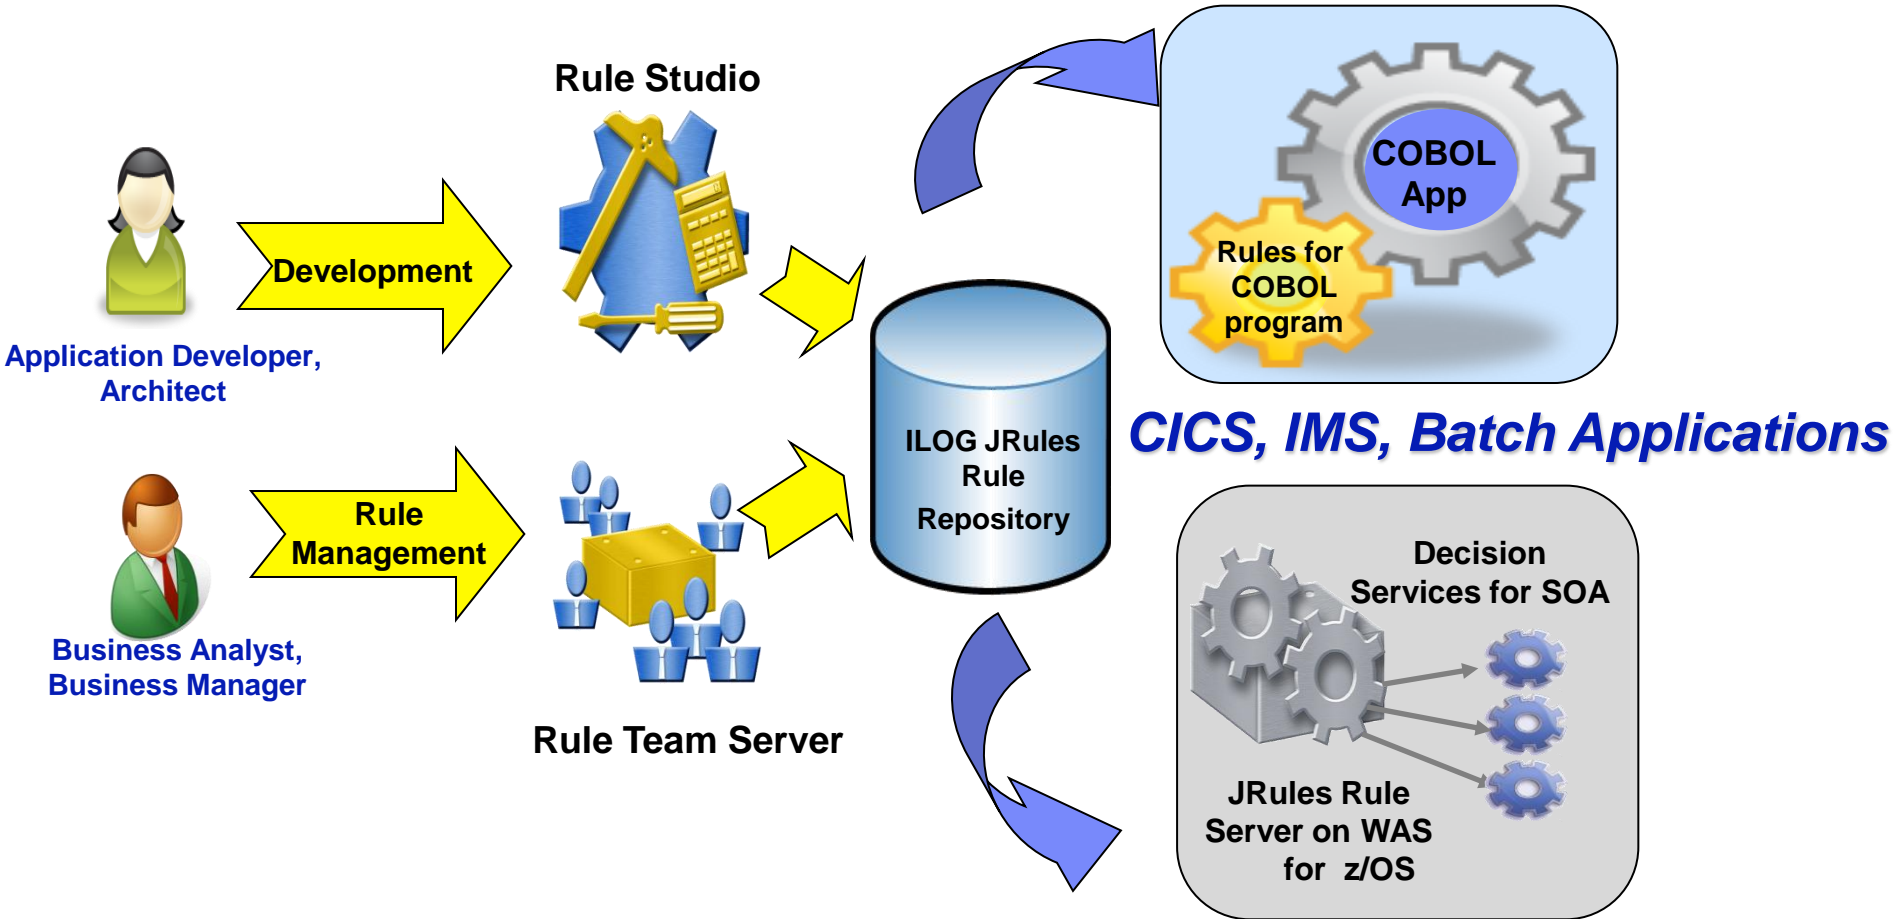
Rule Studio

Development

Application Developer, Architect

COBOL App

Rules for COBOL program

ILOG JRules Rule Repository

CICS, IMS, Batch Applications

Rule Management

Business Analyst, Business Manager

Rule Team Server

Decision Services for SOA

JRules Rule Server on WAS for z/OS